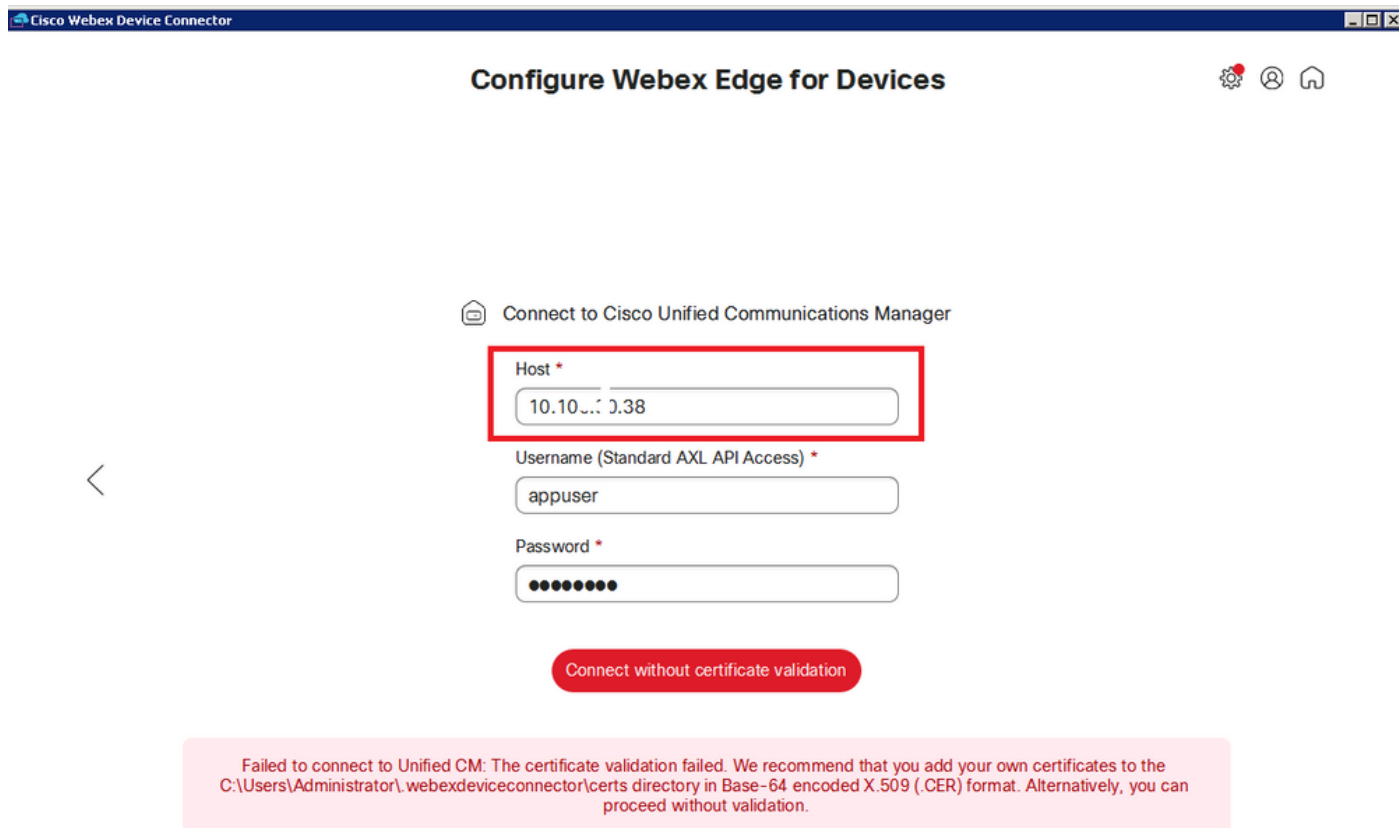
Cisco Webex Device Connector

Configure Webex Edge for Devices

Connect to Cisco Unified Communications Manager

Host *

10.10.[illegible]0.38

Username (Standard AXL API Access) *

appuser

Password *

••••••••

Connect without certificate validation

Failed to connect to Unified CM: The certificate validation failed. We recommend that you add your own certificates to the C:\Users\Administrator\.webexdeviceconnector\certs directory in Base-64 encoded X.509 (.CER) format. Alternatively, you can proceed without validation.